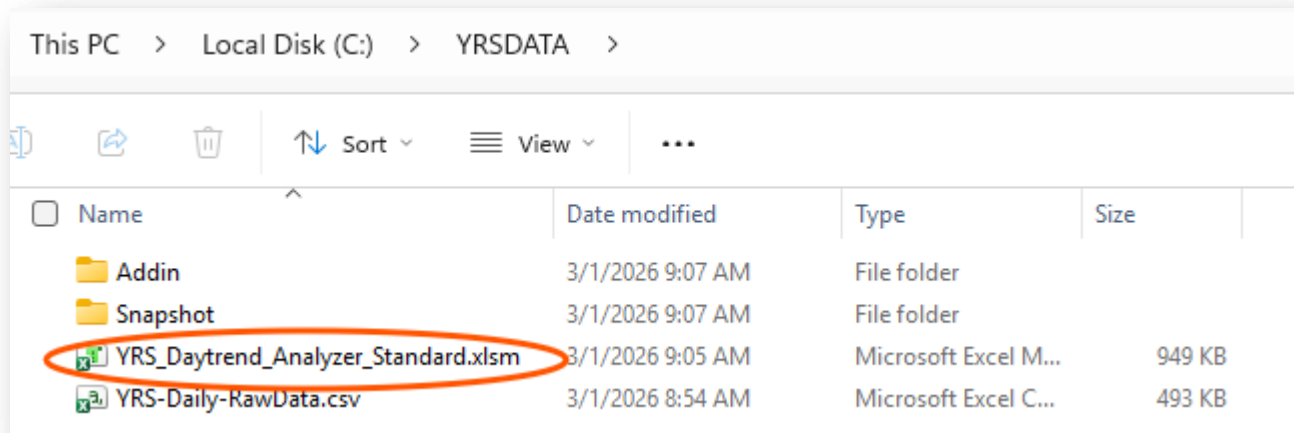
This PC > Local Disk (C:) > YRSDATA >

Sort View ...

| Name | Date modified | Type | Size |
|---|---|---|---|
| Addin | 3/1/2026 9:07 AM | File folder | |
| Snapshot | 3/1/2026 9:07 AM | File folder | |
| YRS_Daytrend_Analyzer_Standard.xlsm | 3/1/2026 9:05 AM | Microsoft Excel M... | 949 KB |
| YRS-Daily-RawData.csv | 3/1/2026 8:54 AM | Microsoft Excel C... | 493 KB |